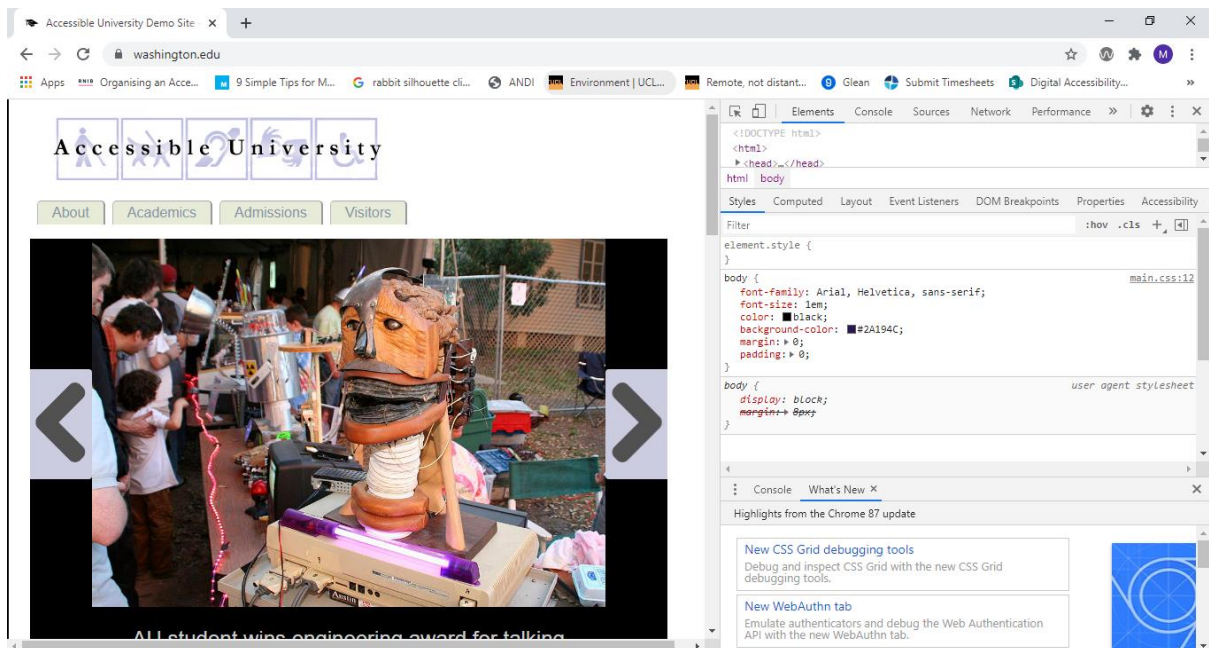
Accessible University Demo Site ×  +

washington.edu

Apps  Organising an Acce...  9 Simple Tips for M...  rabbit silhouette cli...  ANDI  Environment | UCL...  Remote, not distant...  Glean  Submit Timesheets  Digital Accessibility...  »

Accessible University

About  Academics  Admissions  Visitors

Elements  Console  Sources  Network  Performance  »

<!DOCTYPE html>
<html>
▸ <head>…</head>

html  body

Styles  Computed  Layout  Event Listeners  DOM Breakpoints  Properties  Accessibility

Filter  :hov  .cls  +

element.style {
}

body {  main.css:12
font-family: Arial, Helvetica, sans-serif;
font-size: 1em;
color: black;
background-color: #2A194C;
margin: ▸ 0;
padding: ▸ 0;
}

body {  user agent stylesheet
display: block;
margin: ▸ 8px;
}

Console  What's New ×

Highlights from the Chrome 87 update

New CSS Grid debugging tools
Debug and inspect CSS Grid with the new CSS Grid debugging tools.

New WebAuthn tab
Emulate authenticators and debug the Web Authentication API with the new WebAuthn tab.

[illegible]